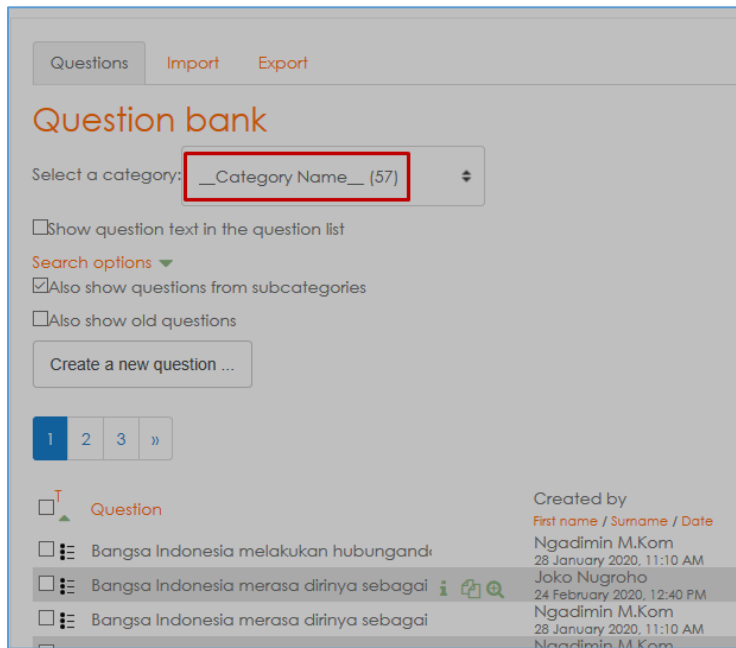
Questions Import Export

Question bank

Select a category: __Category Name__ (57)

Show question text in the question list

Search options

Also show questions from subcategories

Also show old questions

Create a new question ...

1 2 3 »

| T | Question | Created by First name / Surname / Date |
|---|---|---|
| | Bangsa Indonesia melakukan hubungand | Ngadimin M.Kom 28 January 2020, 11:10 AM |
| | Bangsa Indonesia merasa dirinya sebagai | Joko Nugroho 24 February 2020, 12:40 PM |
| | Bangsa Indonesia merasa dirinya sebagai | Ngadimin M.Kom 28 January 2020, 11:10 AM |